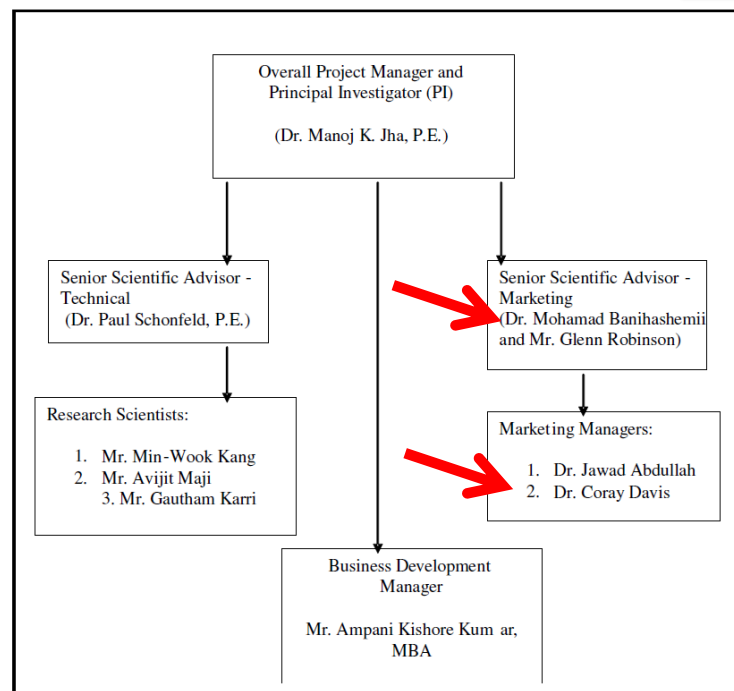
Overall Project Manager and Principal Investigator (PI)

(Dr. Manoj K. Jha, P.E.)

Senior Scientific Advisor - Technical
(Dr. Paul Schonfeld, P.E.)

Senior Scientific Advisor - Marketing
(Dr. Mohamad Banihashemii and Mr. Glenn Robinson)

Research Scientists:

1. Mr. Min-Wook Kang
2. Mr. Avijit Maji
3. Mr. Gautham Karri

Marketing Managers:

1. Dr. Jawad Abdullah
2. Dr. Coray Davis

Business Development Manager

Mr. Ampani Kishore Kum ar, MBA